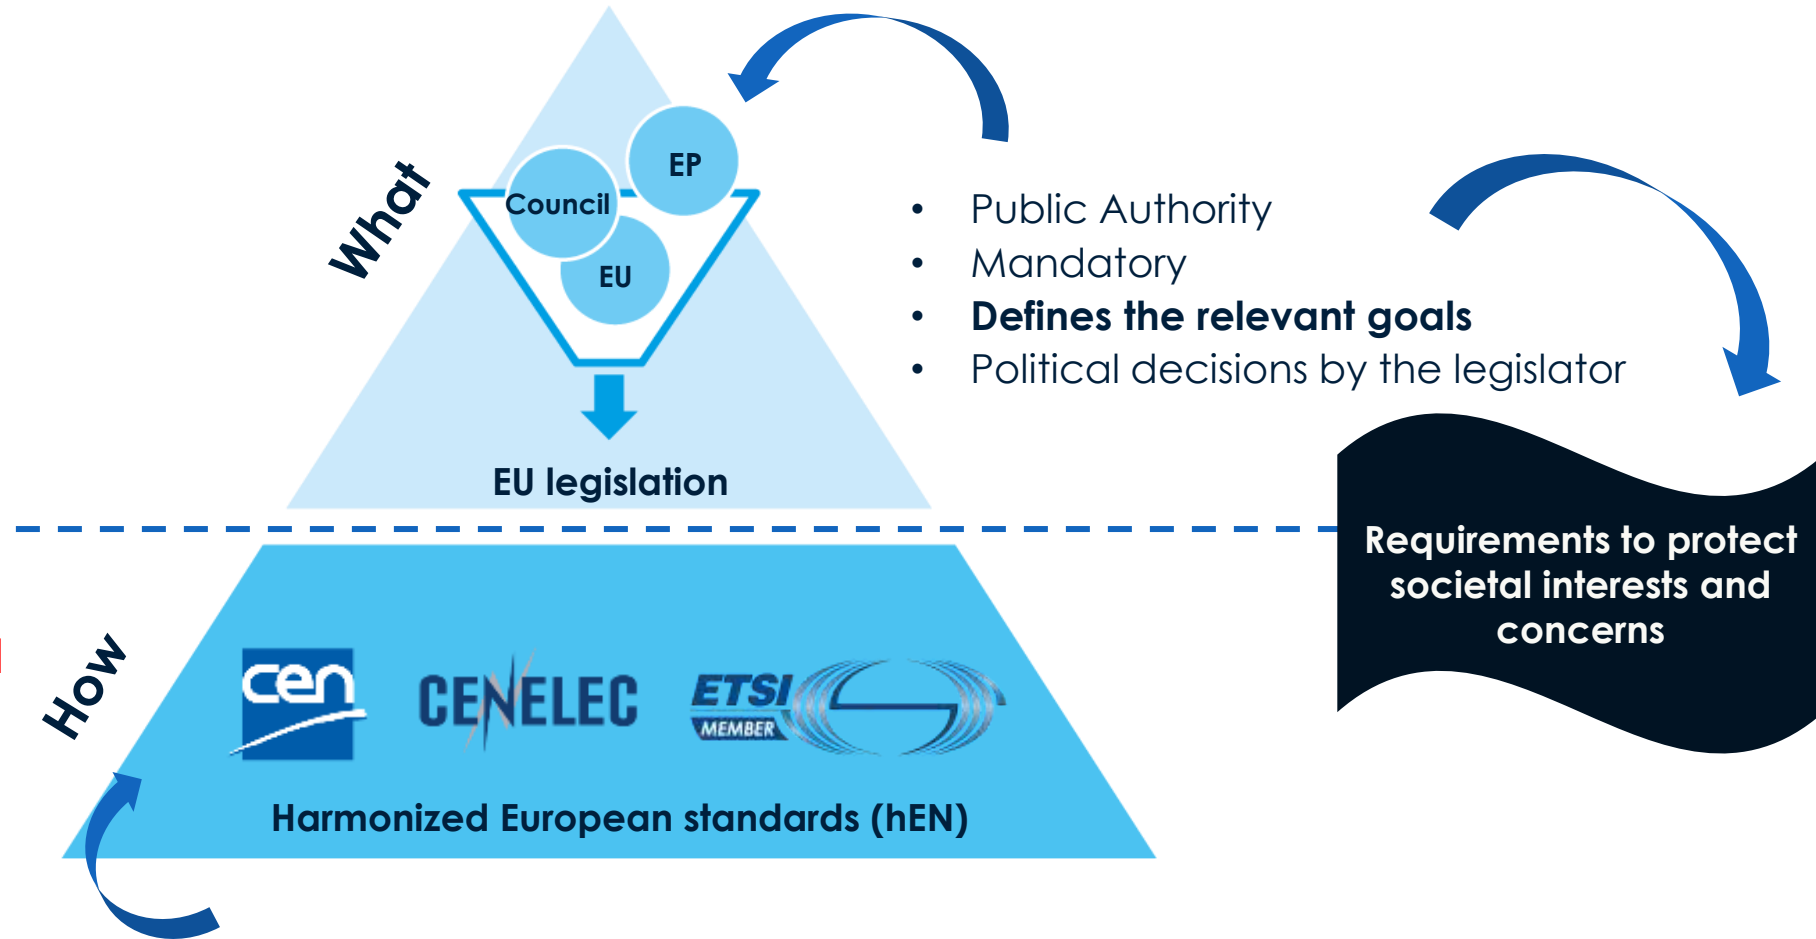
What

Council

EP

EU

EU legislation

- Public Authority
- Mandatory
- **Defines the relevant goals**
- Political decisions by the legislator

Requirements to protect societal interests and concerns

How

cen

CENELEC

ETSI MEMBER

Harmonized European standards (hEN)